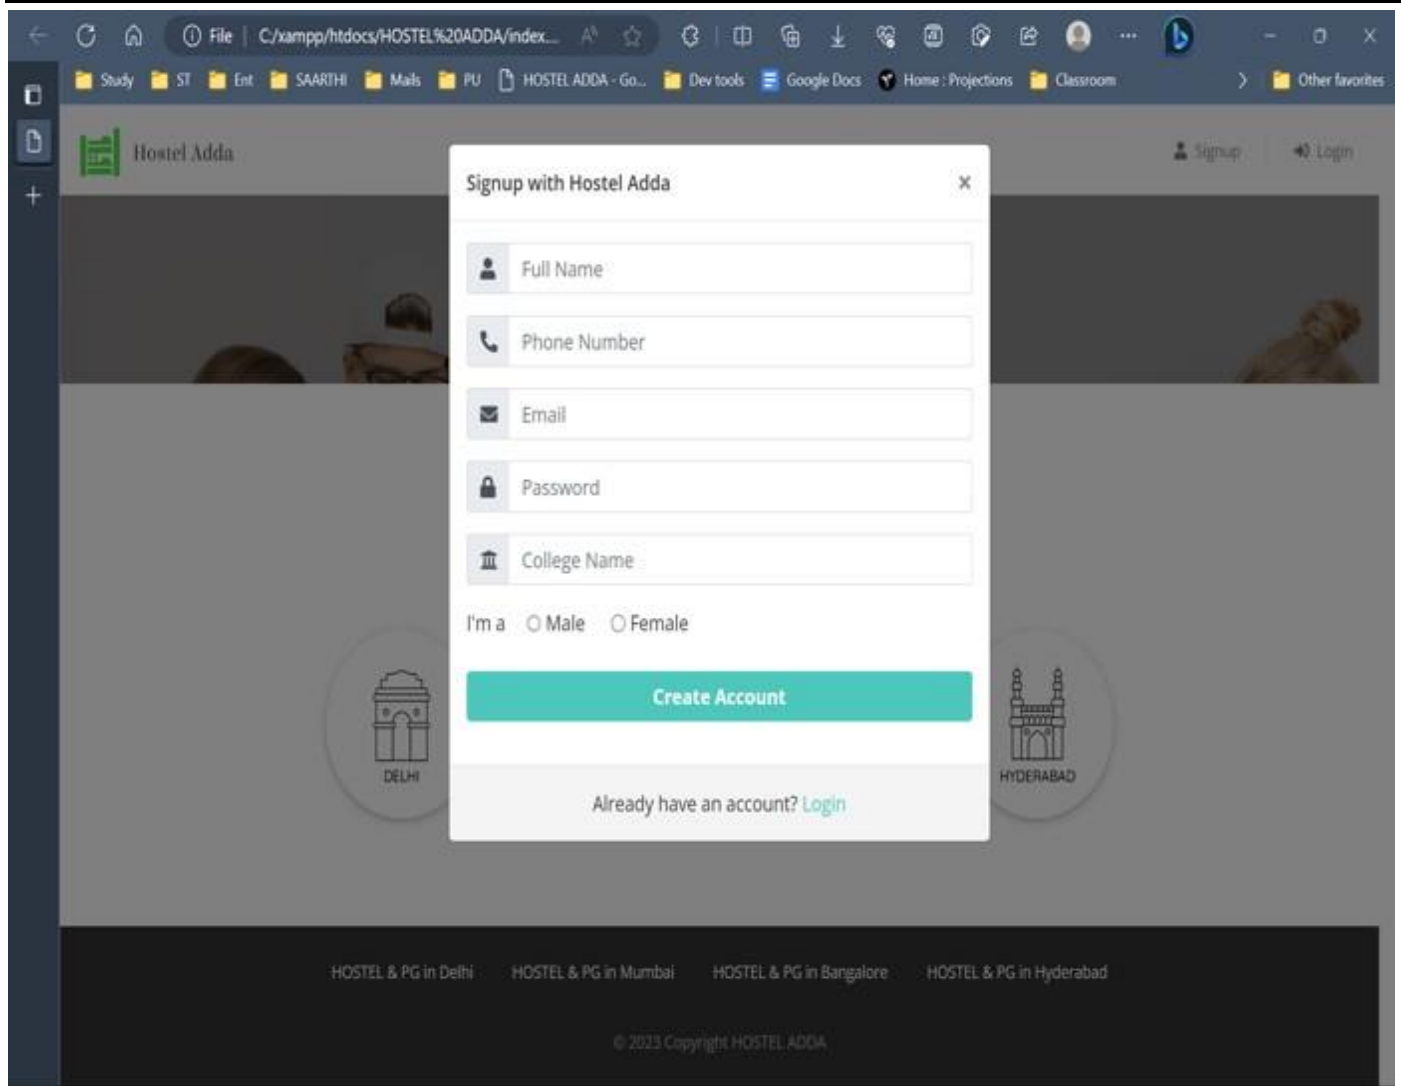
File | C:/xampp/htdocs/HOSTEL%20ADDA/index...

Study ST Ent SAARTHI Mails PU HOSTEL ADDA - Go... Dev tools Google Docs Home : Projections Classroom Other favorites

Hostel Adda

Signup Login

Signup with Hostel Adda ×

Full Name

Phone Number

Email

Password

College Name

I'm a Male Female

Create Account

Already have an account? Login

DELHI

HYDERABAD

HOSTEL & PG in Delhi HOSTEL & PG in Mumbai HOSTEL & PG in Bangalore HOSTEL & PG in Hyderabad

© 2023 Copyright HOSTEL ADDA